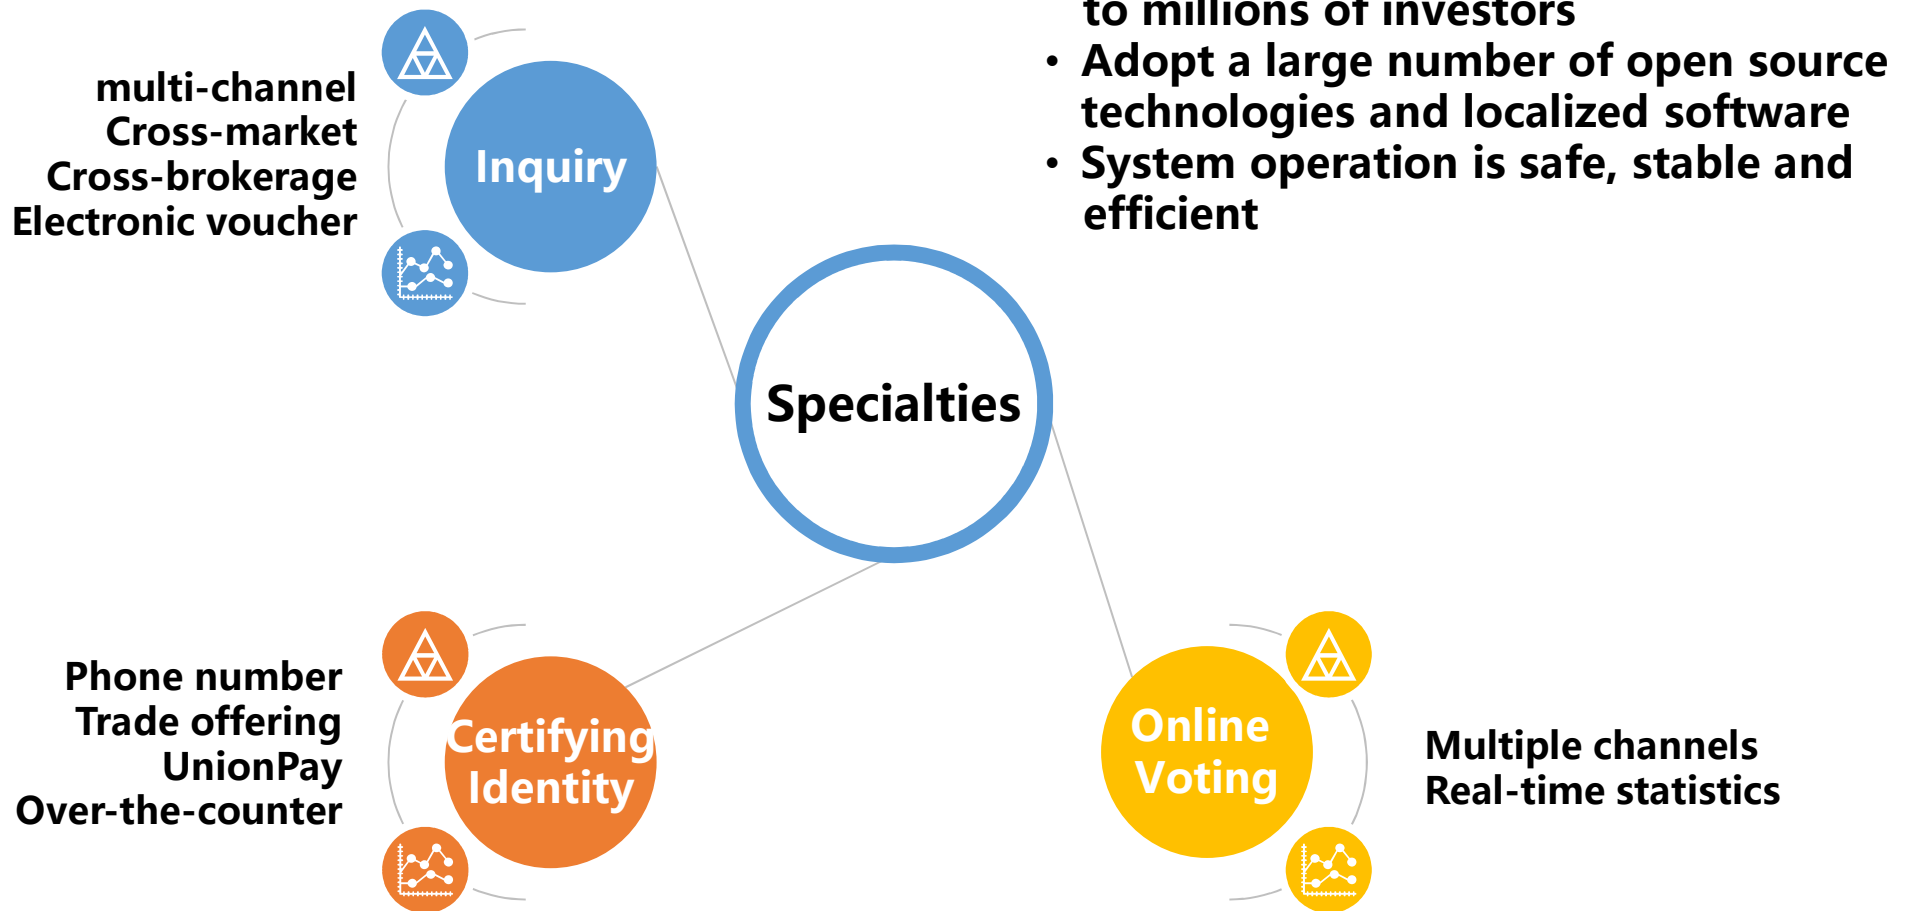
to millions of investors
• Adopt a large number of open source technologies and localized software
• System operation is safe, stable and efficient

multi-channel
Cross-market
Cross-brokerage
Electronic voucher

Inquiry

Specialties

Phone number
Trade offering
UnionPay
Over-the-counter

Certifying Identity

Online Voting

Multiple channels
Real-time statistics